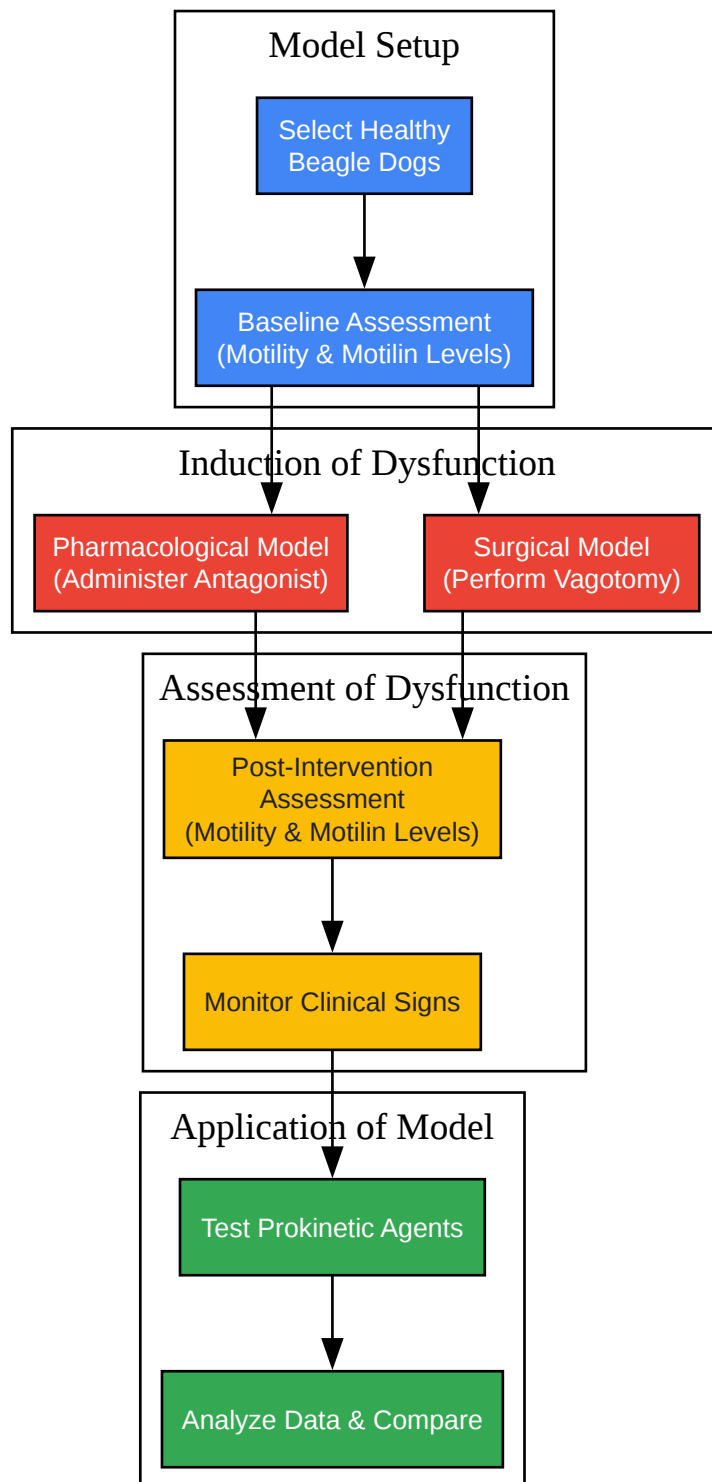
Model Setup

Select Healthy Beagle Dogs

Baseline Assessment (Motility & Motilin Levels)

Induction of Dysfunction

Pharmacological Model (Administer Antagonist)

Surgical Model (Perform Vagotomy)

Assessment of Dysfunction

Post-Intervention Assessment (Motility & Motilin Levels)

Monitor Clinical Signs

Application of Model

Test Prokinetic Agents

Analyze Data & Compare